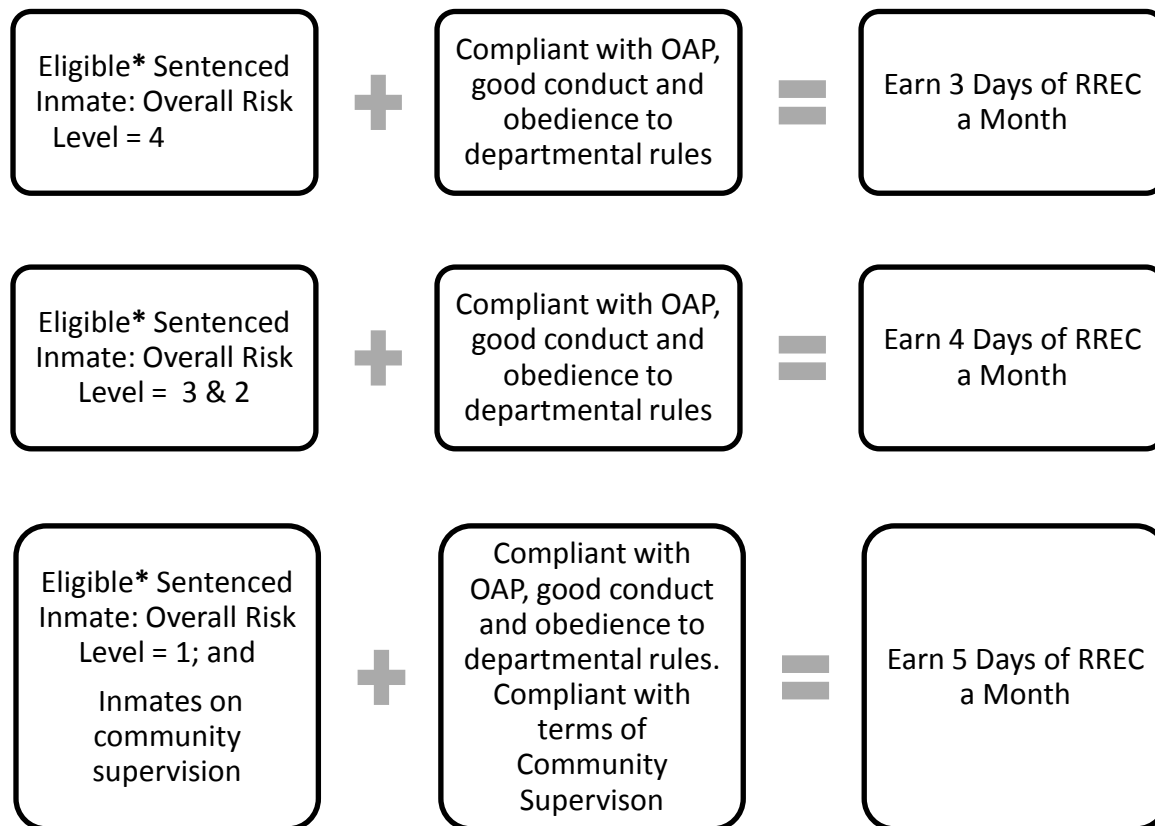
Eligible* Sentenced Inmate: Overall Risk Level = 4

Compliant with OAP, good conduct and obedience to departmental rules

Earn 3 Days of RREC a Month

Eligible* Sentenced Inmate: Overall Risk Level = 3 & 2

Compliant with OAP, good conduct and obedience to departmental rules

Earn 4 Days of RREC a Month

Eligible* Sentenced Inmate: Overall Risk Level = 1; and

Inmates on community supervision

Compliant with OAP, good conduct and obedience to departmental rules. Compliant with terms of Community Supervison

Earn 5 Days of RREC a Month